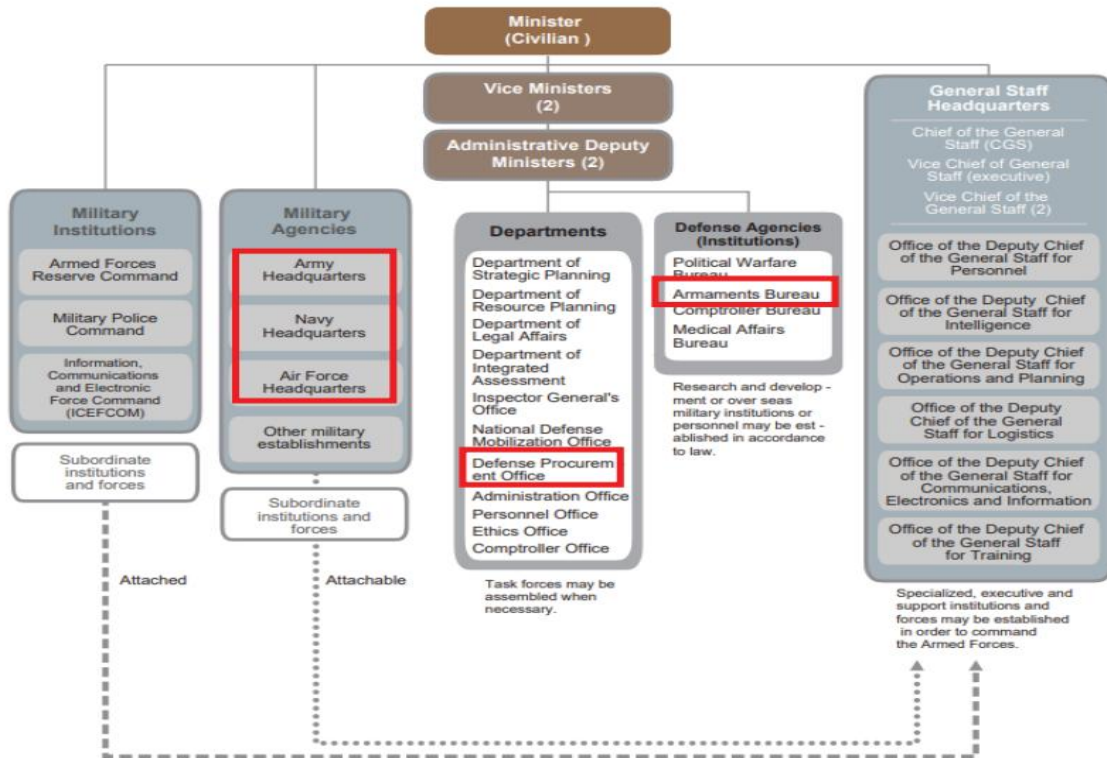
Minister (Civilian )

Vice Ministers (2)

Administrative Deputy Ministers (2)

Military Institutions

Armed Forces Reserve Command

Military Police Command

Information, Communications and Electronic Force Command (ICEFCOM)

Subordinate institutions and forces

Attached

Military Agencies

Army Headquarters

Navy Headquarters

Air Force Headquarters

Other military establishments

Subordinate institutions and forces

Attachable

Departments

Department of Strategic Planning
Department of Resource Planning
Department of Legal Affairs
Department of Integrated Assessment
Inspector General's Office
National Defense Mobilization Office
Defense Procurement Office
Administration Office
Personnel Office
Ethics Office
Comptroller Office

Task forces may be assembled when necessary.

Defense Agencies (Institutions)

Political Warfare Bureau
Armaments Bureau
Comptroller Bureau
Medical Affairs Bureau

Research and development or over seas military institutions or personnel may be established in accordance to law.

General Staff Headquarters

Chief of the General Staff (CGS)
Vice Chief of General Staff (executive)
Vice Chief of the General Staff (2)

Office of the Deputy Chief of the General Staff for Personnel

Office of the Deputy Chief of the General Staff for Intelligence

Office of the Deputy Chief of the General Staff for Operations and Planning

Office of the Deputy Chief of the General Staff for Logistics

Office of the Deputy Chief of the General Staff for Communications, Electronics and Information

Office of the Deputy Chief of the General Staff for Training

Specialized, executive and support institutions and forces may be established in order to command the Armed Forces.